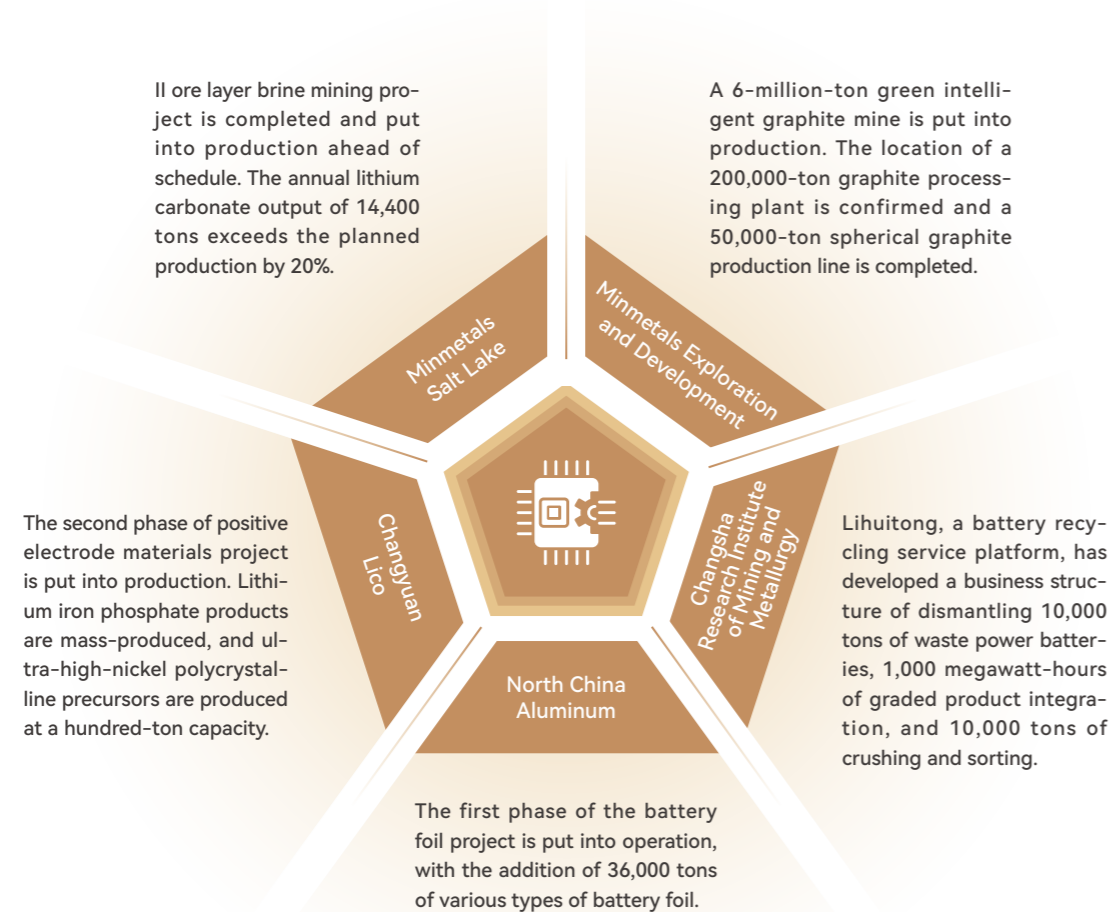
II ore layer brine mining project is completed and put into production ahead of schedule. The annual lithium carbonate output of 14,400 tons exceeds the planned production by 20%.

A 6-million-ton green intelligent graphite mine is put into production. The location of a 200,000-ton graphite processing plant is confirmed and a 50,000-ton spherical graphite production line is completed.

Minmetals Salt Lake

Minmetals Exploration and Development

The second phase of positive electrode materials project is put into production. Lithium iron phosphate products are mass-produced, and ultra-high-nickel polycrystalline precursors are produced at a hundred-ton capacity.

Changyuan Lico

Changsha Research Institute of Mining and Metallurgy

Lihuitong, a battery recycling service platform, has developed a business structure of dismantling 10,000 tons of waste power batteries, 1,000 megawatt-hours of graded product integration, and 10,000 tons of crushing and sorting.

North China Aluminum

The first phase of the battery foil project is put into operation, with the addition of 36,000 tons of various types of battery foil.